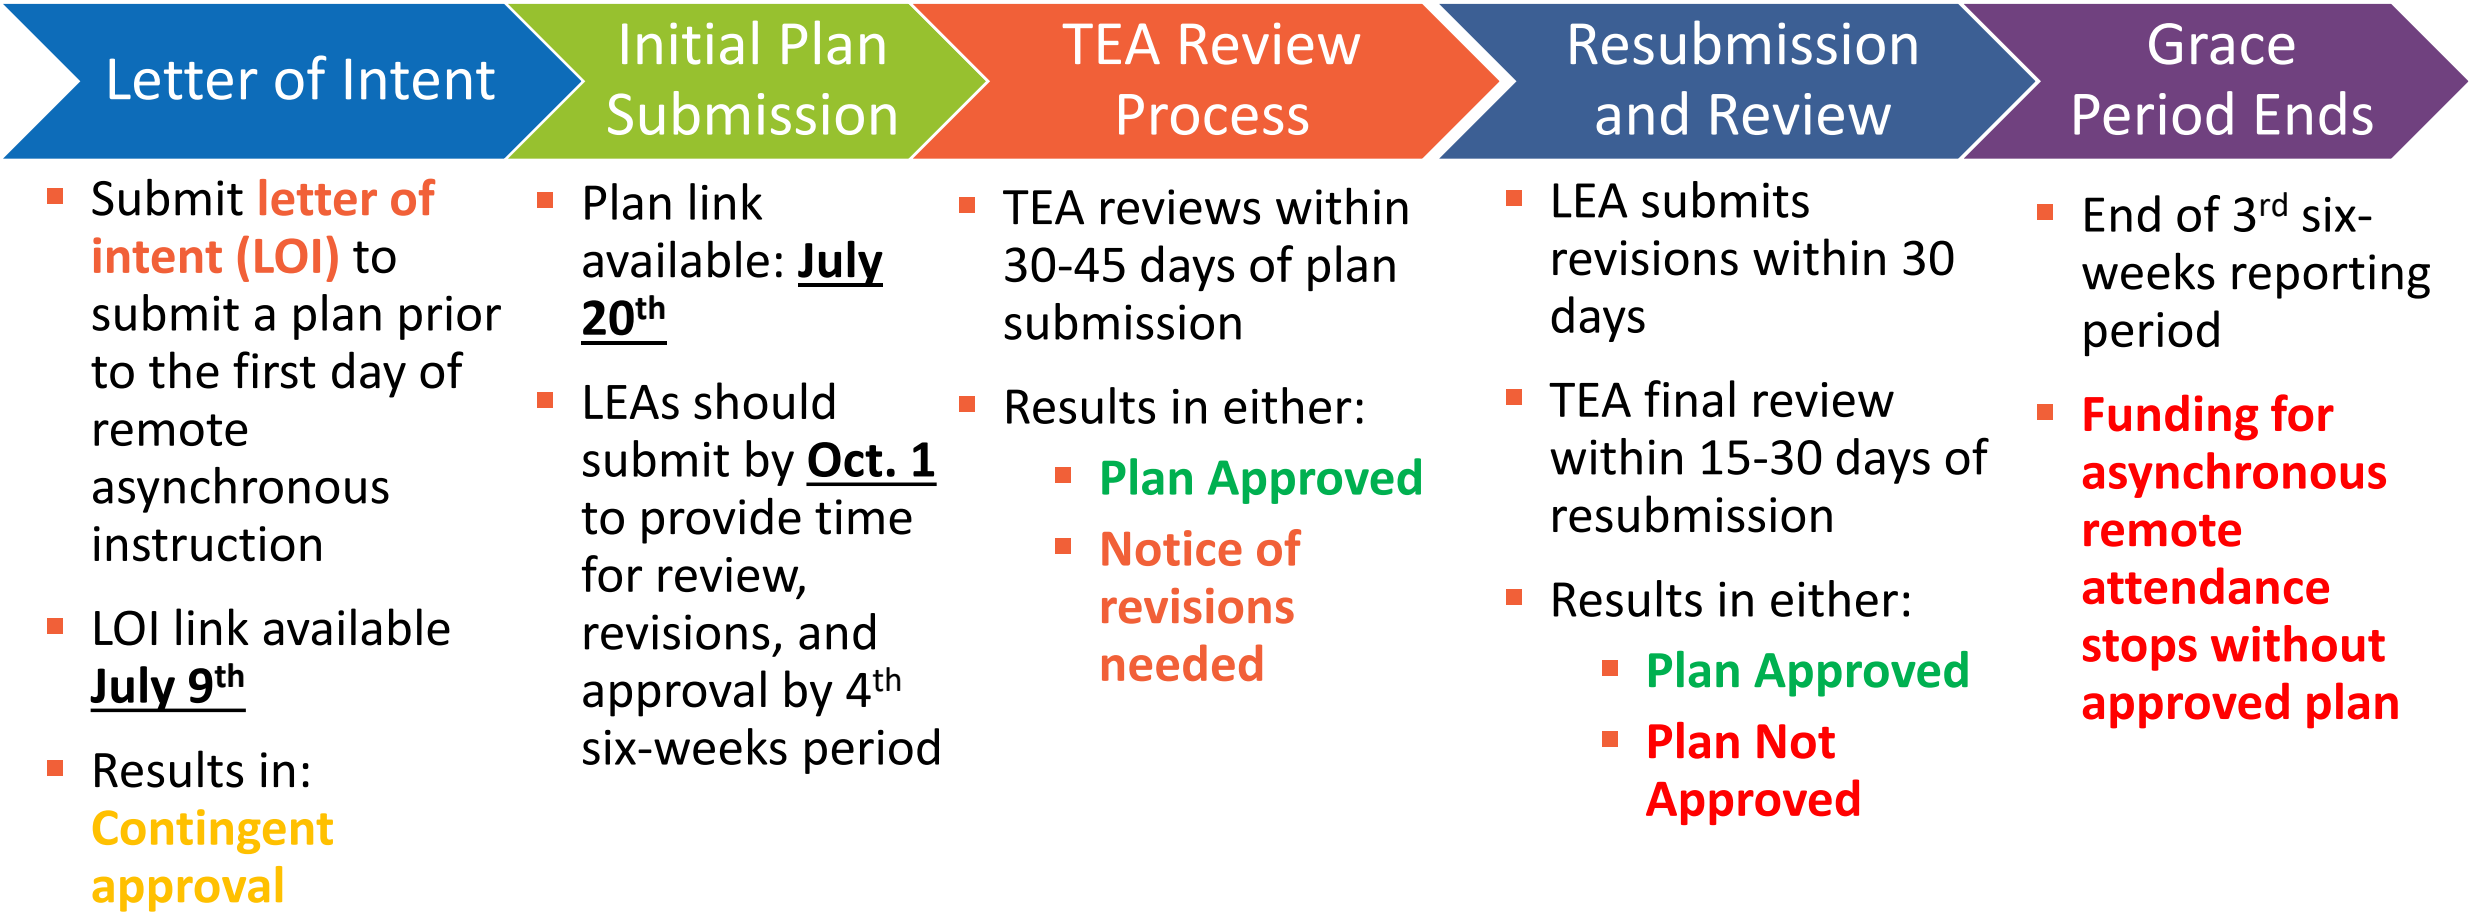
Letter of Intent

- Submit letter of intent (LOI) to submit a plan prior to the first day of remote asynchronous instruction
- LOI link available July 9$^{th}$
- Results in: Contingent approval

Initial Plan Submission

- Plan link available: July 20$^{th}$
- LEAs should submit by Oct. 1 to provide time for review, revisions, and approval by 4$^{th}$ six-weeks period

TEA Review Process

- TEA reviews within 30-45 days of plan submission
- Results in either:
  - Plan Approved
  - Notice of revisions needed

Resubmission and Review

- LEA submits revisions within 30 days
- TEA final review within 15-30 days of resubmission
- Results in either:
  - Plan Approved
  - Plan Not Approved

Grace Period Ends

- End of 3$^{rd}$ six-weeks reporting period
- Funding for asynchronous remote attendance stops without approved plan